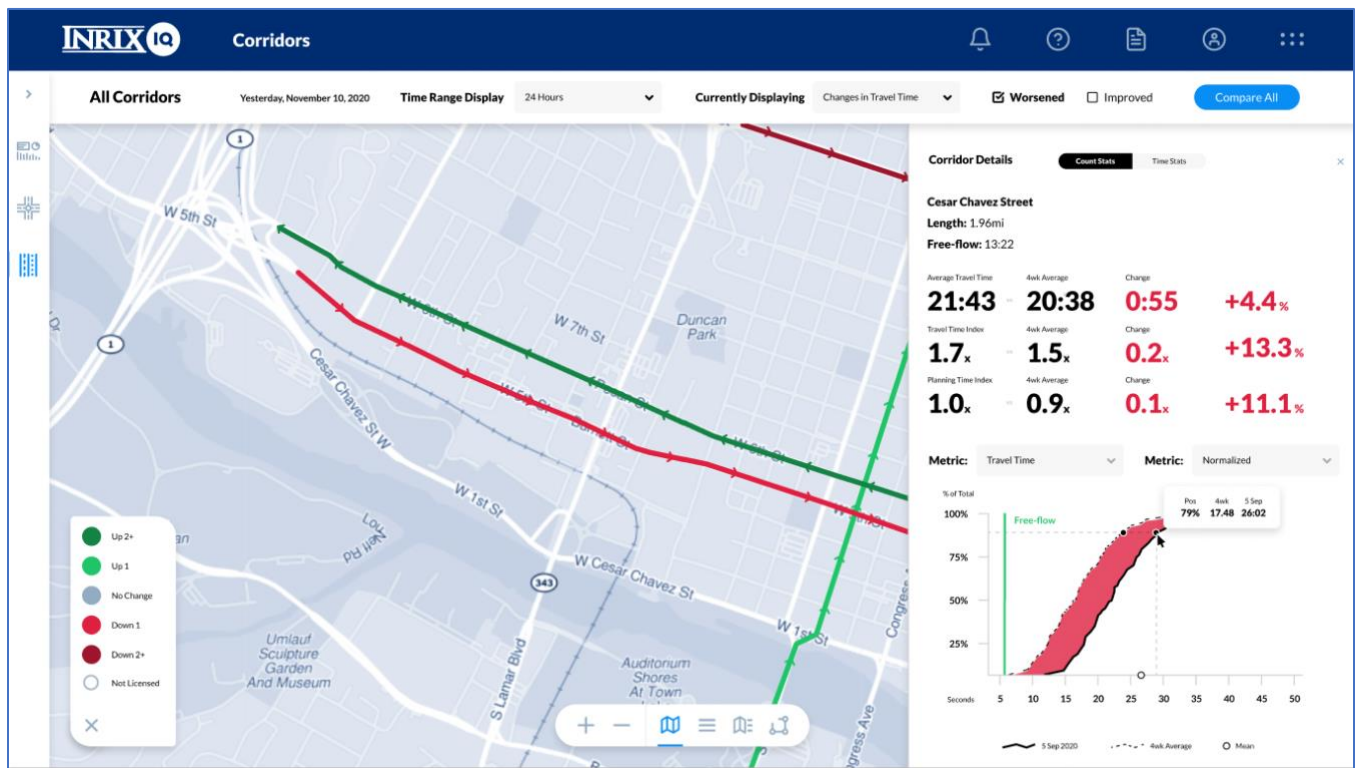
INRIX IQ Corridors

All Corridors Yesterday, November 10, 2020 Time Range Display 24 Hours Currently Displaying Changes in Travel Time Worsened Improved Compare All

1
W 5th St
W 5th St
W 7th St
Duncan Park
1
Cesar Chavez St W
W 5th St
Bowie St
W 1st St
W 5th St
Lot
N6th Rd
343
W Cesar Chavez St
W 1st St
Umlauf Sculpture Garden And Museum
S Lamar Blvd
Auditorium Shores At Town
Congress
Congress Ave

Up 2+
Up 1
No Change
Down 1
Down 2+
Not Licensed

Corridor Details Count Stats Time Stats

Cesar Chavez Street
Length: 1.96mi
Free-flow: 13:22

| Average Travel Time | 4wk Average | Change | |
|---|---|---|---|
| 21:43 | 20:38 | 0:55 | +4.4% |
| Travel Time Index | 4wk Average | Change | |
| 1.7x | 1.5x | 0.2x | +13.3% |
| Planning Time Index | 4wk Average | Change | |
| 1.0x | 0.9x | 0.1x | +11.1% |

Metric: Travel Time Metric: Normalized

% of Total
100%
75%
50%
25%
Free-flow

| Pos | 4wk | 5 Sep |
|---|---|---|
| 79% | 17.48 | 26:02 |

Seconds 5 10 15 20 25 30 35 40 45 50

5 Sep 2020 4wk Average Mean